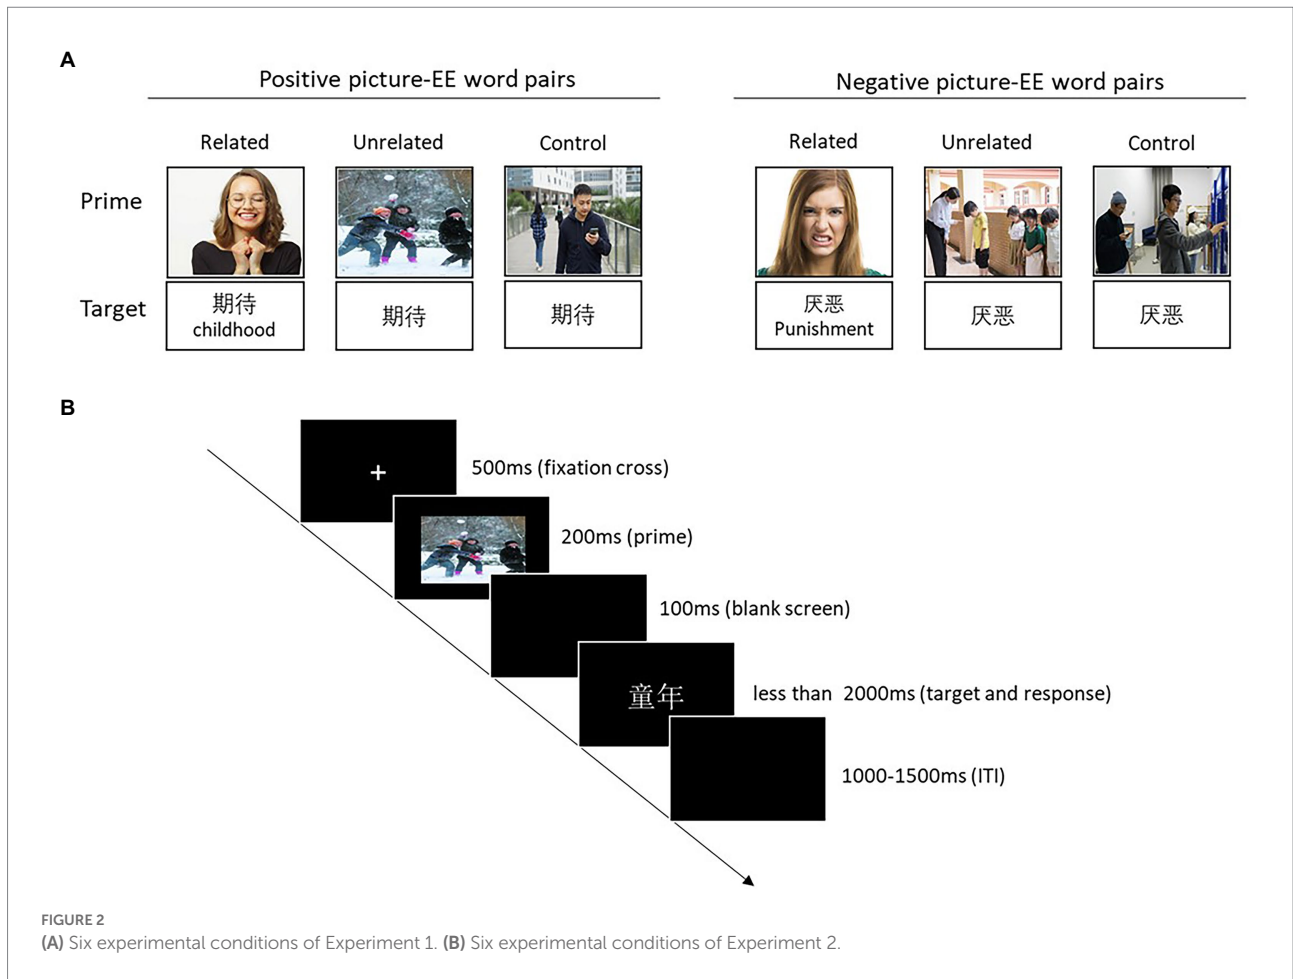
A

Positive picture-EE word pairs

Negative picture-EE word pairs

Related

Unrelated

Control

Related

Unrelated

Control

Prime

Target

期待
childhood

期待

期待

厌恶
Punishment

厌恶

厌恶

B

+

500ms (fixation cross)

200ms (prime)

100ms (blank screen)

童年

less than 2000ms (target and response)

1000-1500ms (ITI)

FIGURE 2
**(A)** Six experimental conditions of Experiment 1. **(B)** Six experimental conditions of Experiment 2.